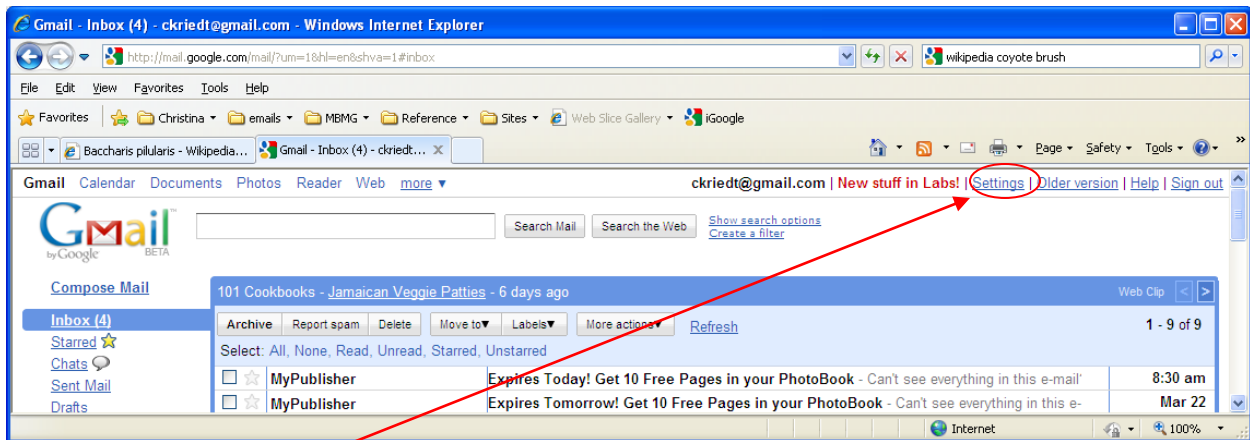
Gmail - Inbox (4) - ckriedt@gmail.com - Windows Internet Explorer

http://mail.google.com/mail/?um=1&hl=en&shva=1#inbox

wikipedia coyote brush

File Edit View Favorites Tools Help

Favorites Christina emails MBMG Reference Sites Web Slice Gallery iGoogle

Baccharis pilularis - Wikipedia... Gmail - Inbox (4) - ckriedt...

Page Safety Tools

Gmail Calendar Documents Photos Reader Web more ▾ ckriedt@gmail.com | New stuff in Labs! | Settings | Older version | Help | Sign out

Gmail by Google BETA

Search Mail Search the Web Show search options Create a filter

Compose Mail

101 Cookbooks - Jamaican Veggie Patties - 6 days ago Web Clip

Inbox (4)
Starred
Chats
Sent Mail
Drafts

Archive Report spam Delete Move to▾ Labels▾ More actions▾ Refresh 1 - 9 of 9

Select: All, None, Read, Unread, Starred, Unstarred

| | | |
|---|---|---|
| MyPublisher | Expires Today! Get 10 Free Pages in your PhotoBook - Can't see everything in this e-mail' | 8:30 am |
| MyPublisher | Expires Tomorrow! Get 10 Free Pages in your PhotoBook - Can't see everything in this e- | Mar 22 |

Internet 100%